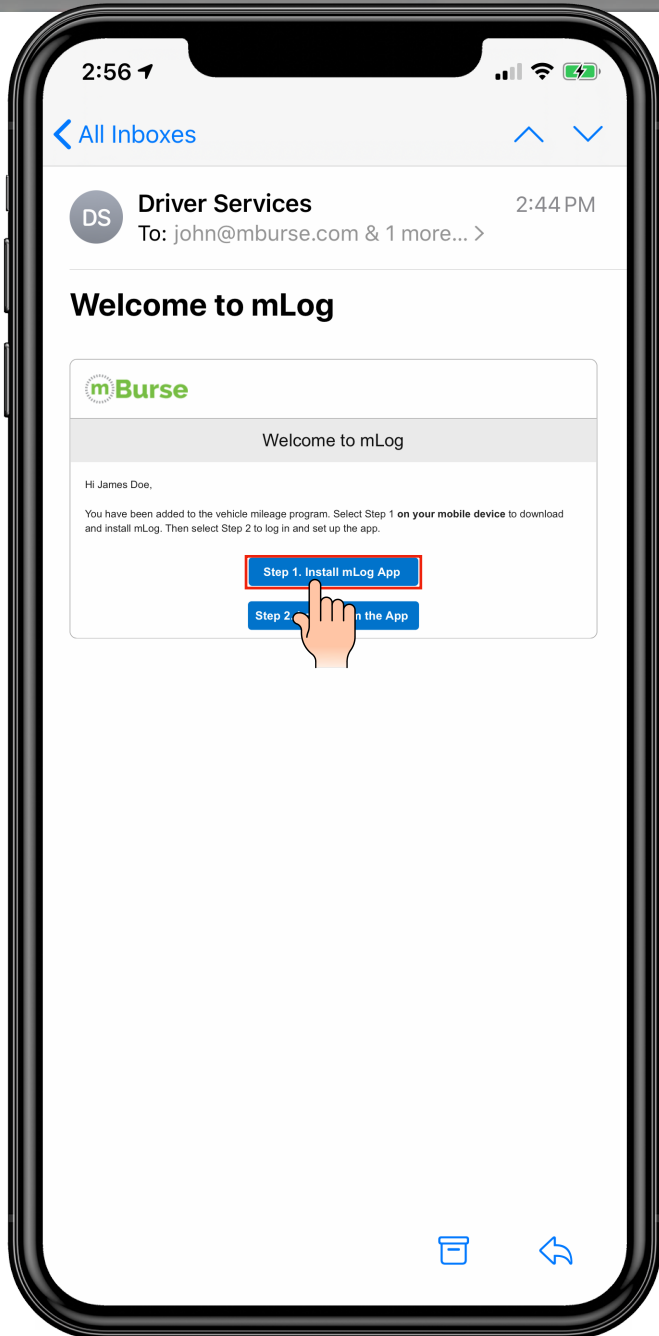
2:56

All Inboxes

DS
Driver Services
2:44 PM
To: john@mburse.com & 1 more...

Welcome to mLog

mBurse

Welcome to mLog

Hi James Doe,

You have been added to the vehicle mileage program. Select Step 1 **on your mobile device** to download and install mLog. Then select Step 2 to log in and set up the app.

Step 1. Install mLog App

Step 2. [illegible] n the App